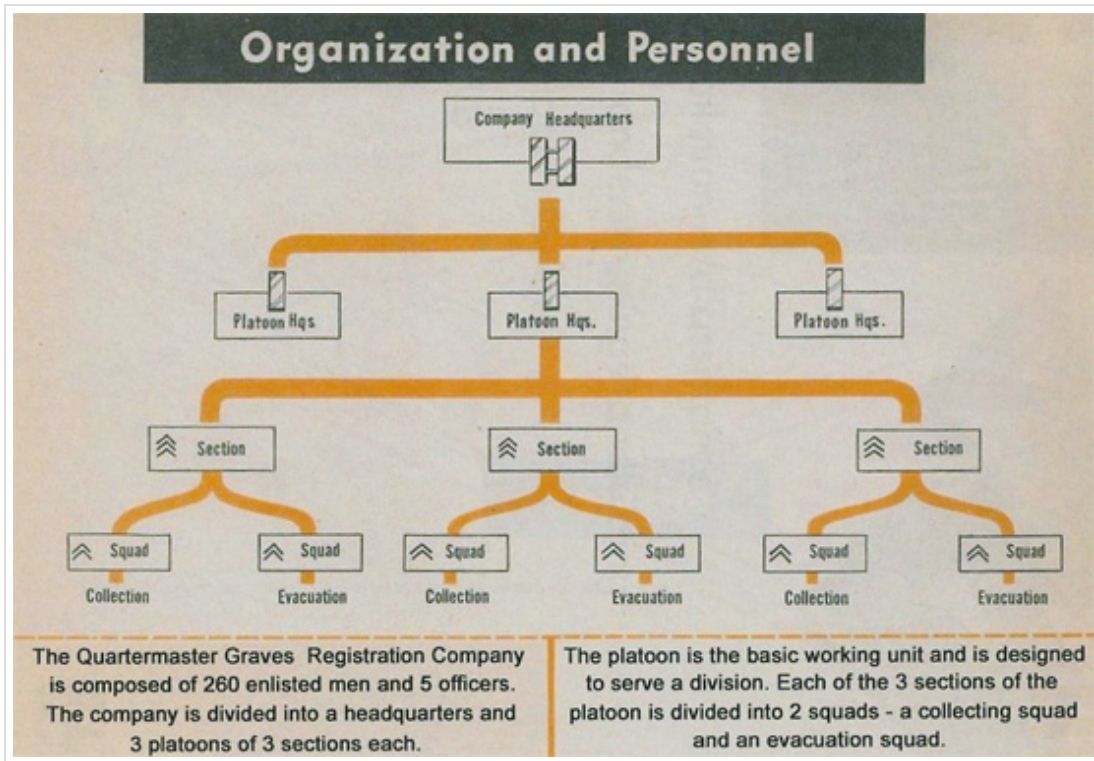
Organization and Personnel

Company Headquarters

Platoon Hqs

Platoon Hqs.

Platoon Hqs.

Section

Section

Section

Squad
Collection

Squad
Evacuation

Squad
Collection

Squad
Evacuation

Squad
Collection

Squad
Evacuation

The Quartermaster Graves Registration Company is composed of 260 enlisted men and 5 officers. The company is divided into a headquarters and 3 platoons of 3 sections each.

The platoon is the basic working unit and is designed to serve a division. Each of the 3 sections of the platoon is divided into 2 squads - a collecting squad and an evacuation squad.